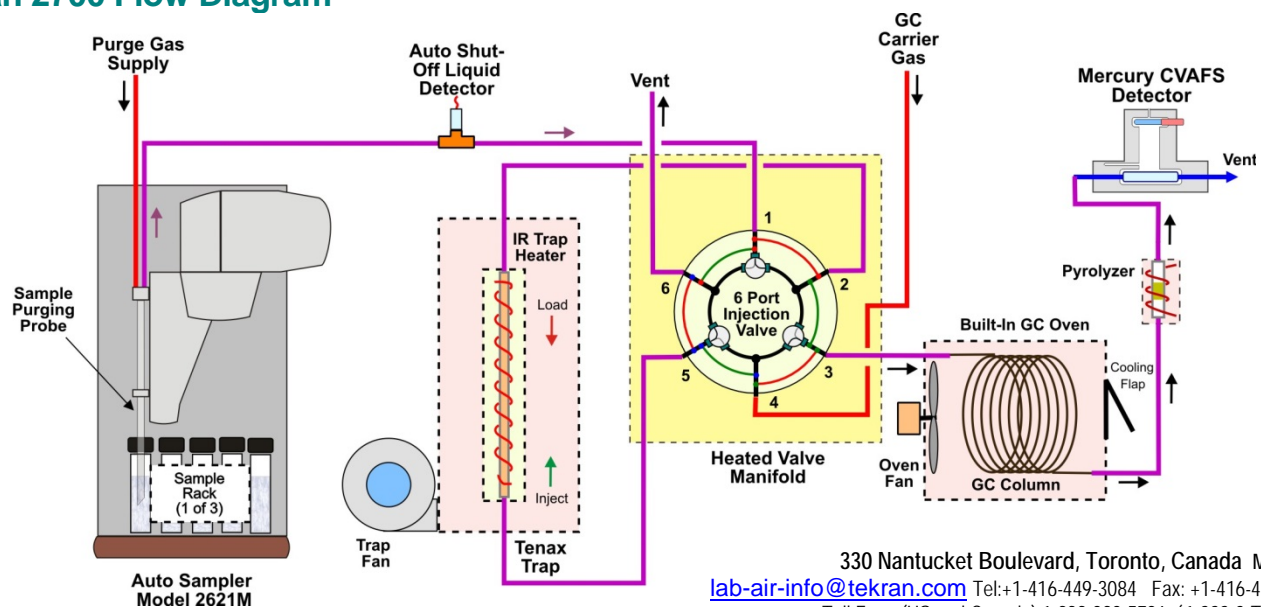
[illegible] 2700 Flow Diagram

Purge Gas Supply

Auto Shut-Off Liquid Detector

Vent

GC Carrier Gas

Mercury CVAFS Detector

Vent

IR Trap Heater

Load

Inject

1

2

3

4

5

6

6 Port Injection Valve

Pyrolyzer

Built-In GC Oven

Cooling Flap

Sample Purging Probe

Sample Rack (1 of 3)

Heated Valve Manifold

Oven Fan

GC Column

Trap Fan

Tenax Trap

Auto Sampler Model 2621M

330 Nantucket Boulevard, Toronto, Canada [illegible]

lab-air-info@tekran.com Tel:+1-416-449-3084 Fax: +1-416-4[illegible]